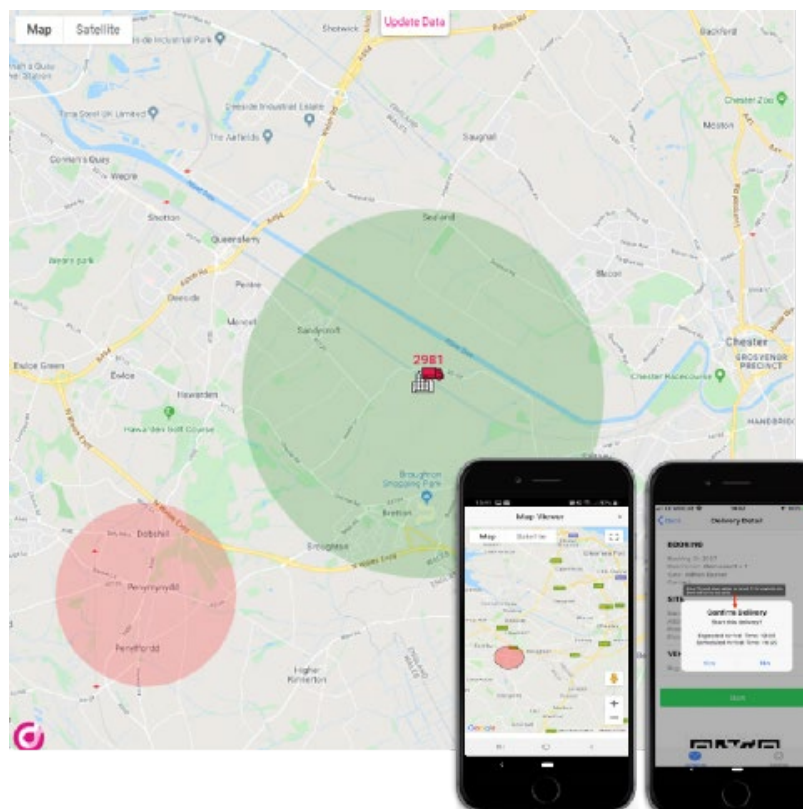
Map Satellite Update Data

Shotwick

Deeside Industrial Park

Tata Steel UK Limited

Deeside Industrial Estate

The Airfields

Connah's Quay

Saughall

Wepre

Chester Zoo

Mollington

Shotton

Queensferry

Sealand

Pentre

Blacon

Mancot

Sandycroft

Ewloe Green

Ewloe

Hawarden

2981

Chester

GROSVENOR PRECINCT

Chester Racecourse

Hawarden Golf Course

Broughton Shopping Park

Bretton

Dobshill

Broughton

Penymynydd

Penyffordd

Higher Kinnerton

Map Viewer

Map Satellite

Delivery Detail

Confirm delivery

Start this delivery?

Start